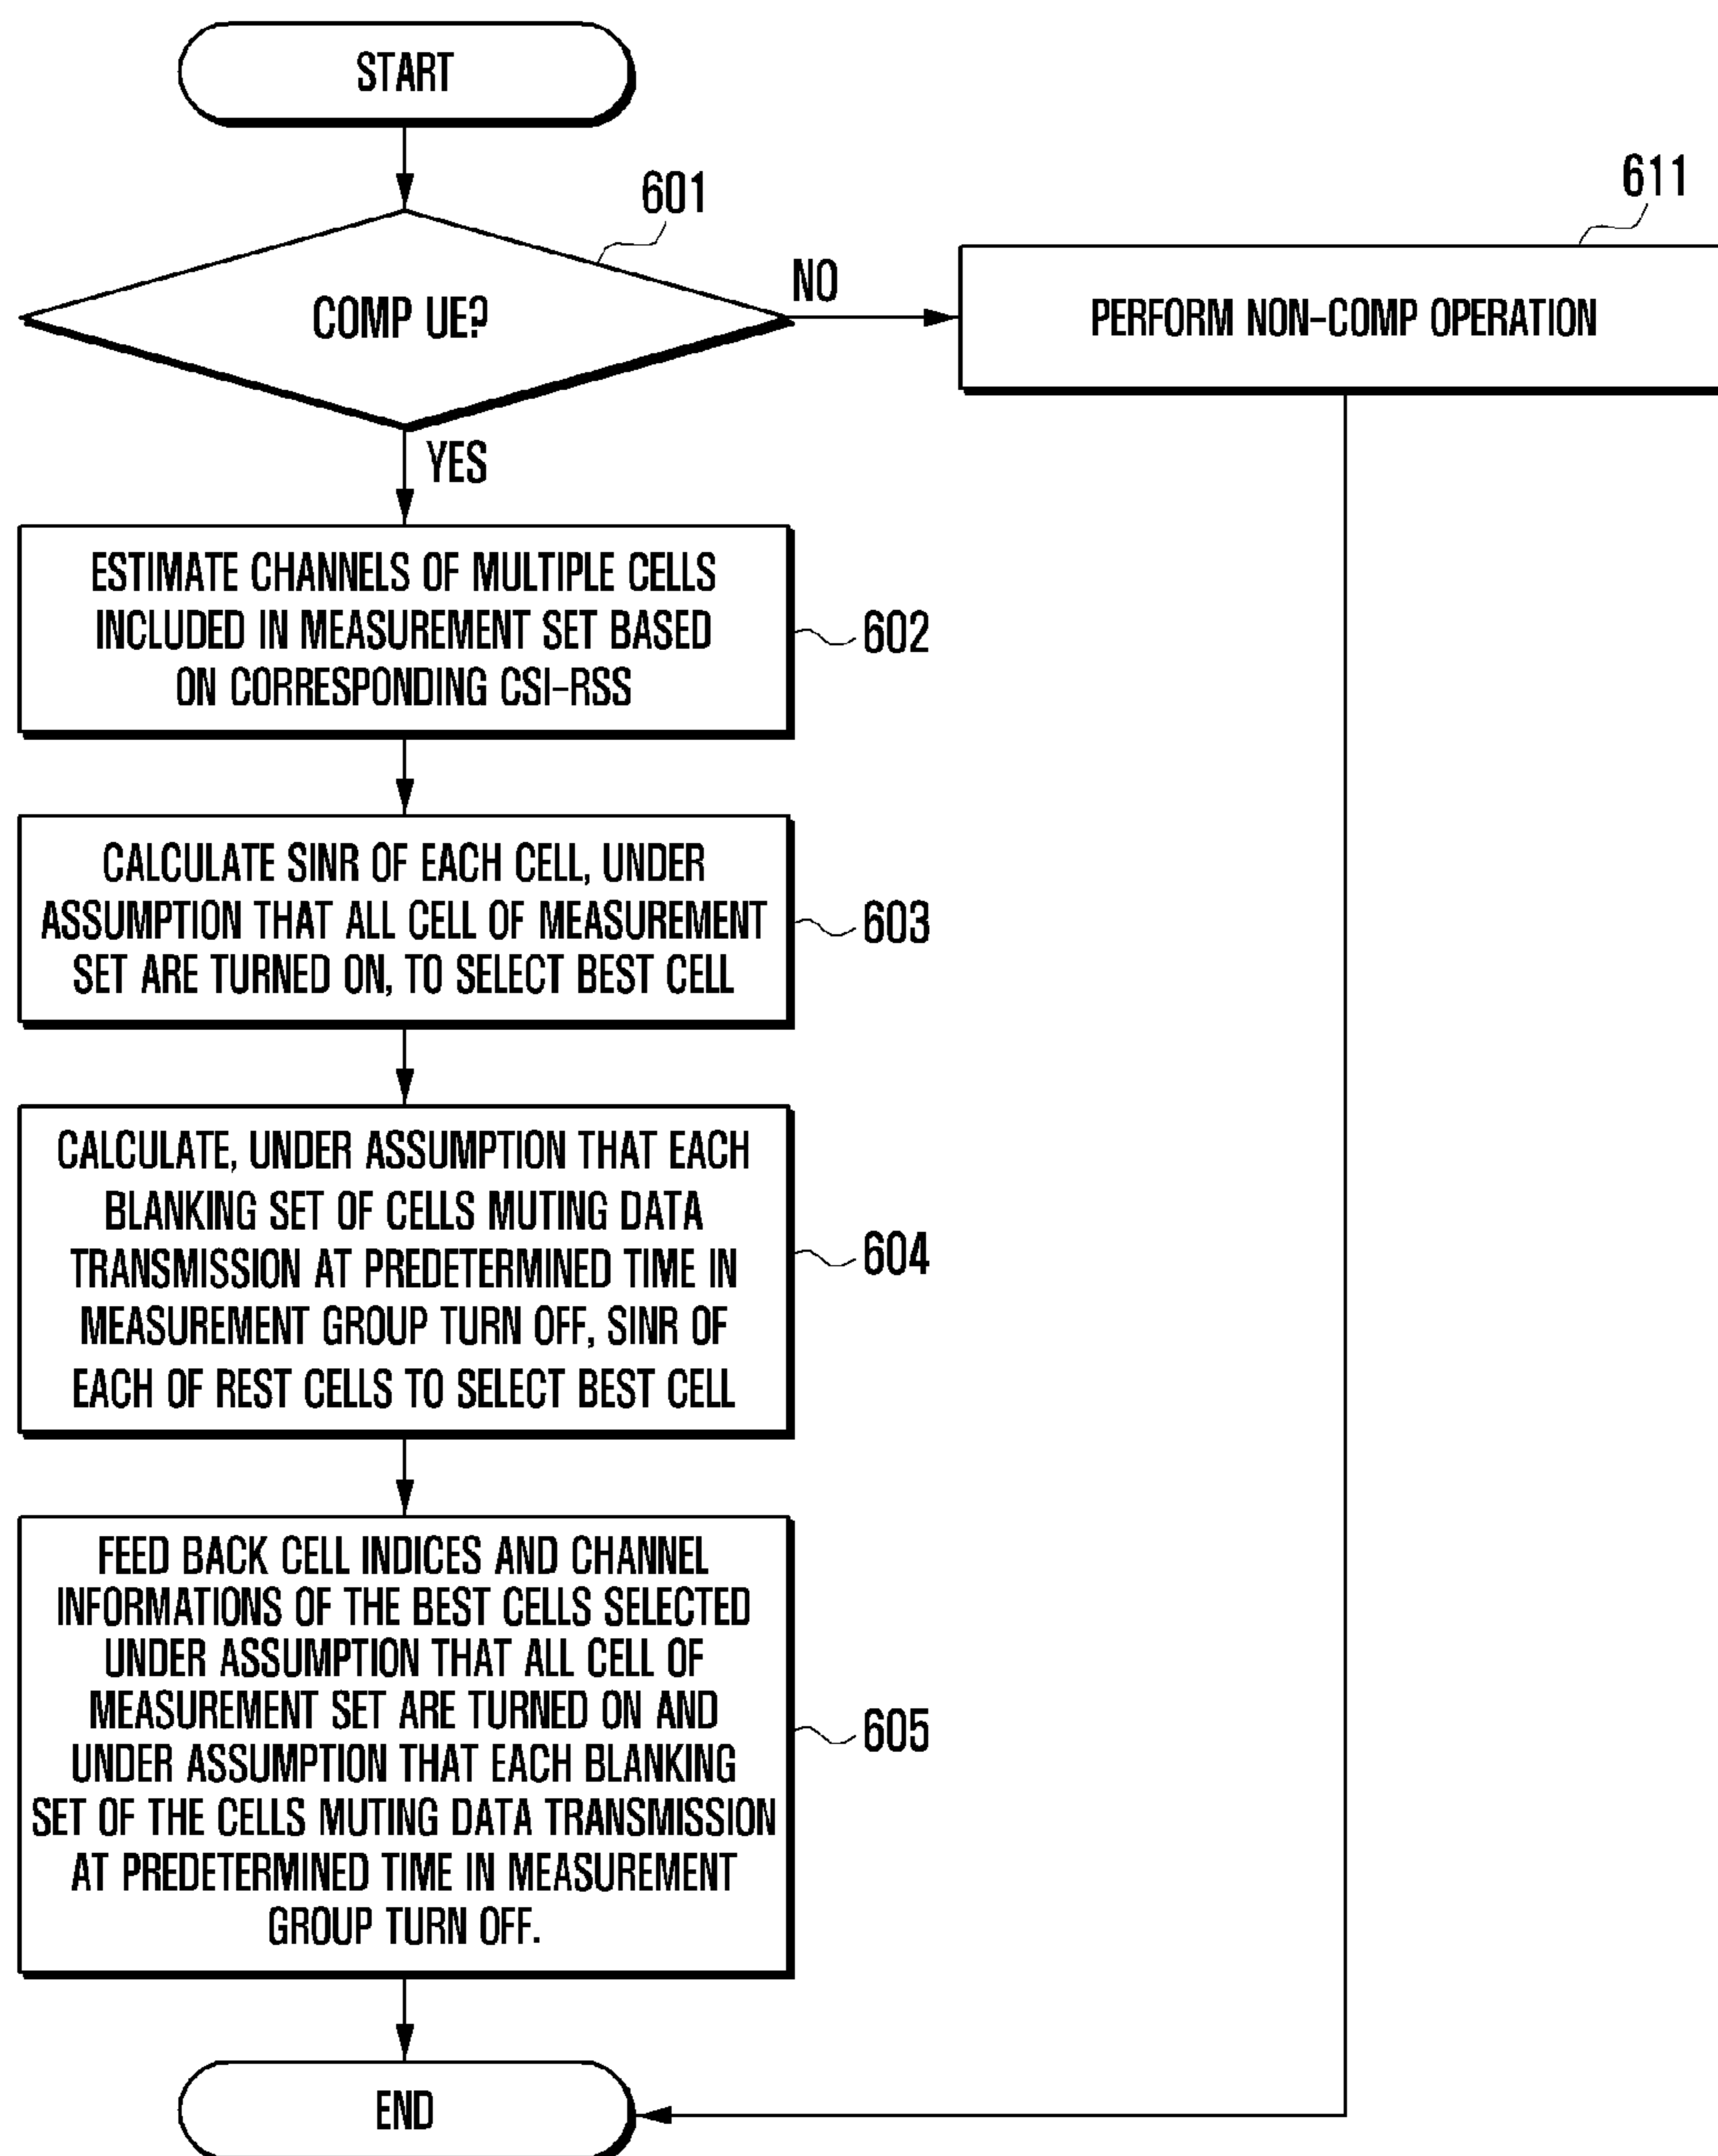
START

601

COMP UE?

NO

611

PERFORM NON-COMP OPERATION

YES

ESTIMATE CHANNELS OF MULTIPLE CELLS INCLUDED IN MEASUREMENT SET BASED ON CORRESPONDING CSI-RSS

602

CALCULATE SINR OF EACH CELL, UNDER ASSUMPTION THAT ALL CELL OF MEASUREMENT SET ARE TURNED ON, TO SELECT BEST CELL

603

CALCULATE, UNDER ASSUMPTION THAT EACH BLANKING SET OF CELLS MUTING DATA TRANSMISSION AT PREDETERMINED TIME IN MEASUREMENT GROUP TURN OFF, SINR OF EACH OF REST CELLS TO SELECT BEST CELL

604

FEED BACK CELL INDICES AND CHANNEL INFORMATIONS OF THE BEST CELLS SELECTED UNDER ASSUMPTION THAT ALL CELL OF MEASUREMENT SET ARE TURNED ON AND UNDER ASSUMPTION THAT EACH BLANKING SET OF THE CELLS MUTING DATA TRANSMISSION AT PREDETERMINED TIME IN MEASUREMENT GROUP TURN OFF.

605

END